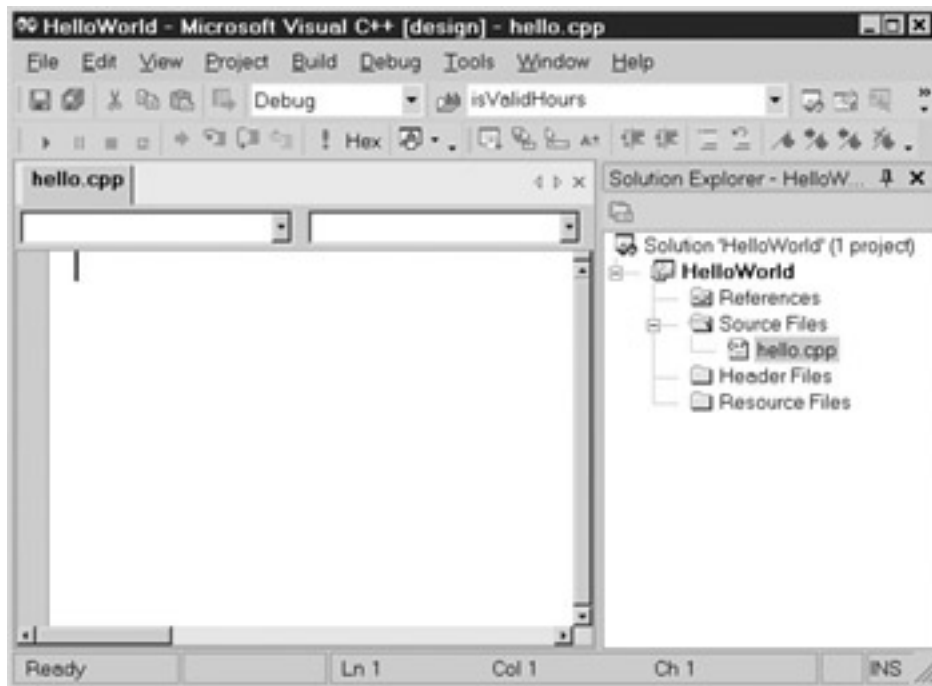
HelloWorld - Microsoft Visual C++ [design] - hello.cpp

File Edit View Project Build Debug Tools Window Help

Debug isValidHours

Hex

hello.cpp

Solution Explorer - HelloW...

Solution 'HelloWorld' (1 project)
HelloWorld
References
Source Files
hello.cpp
Header Files
Resource Files

Ready Ln 1 Col 1 Ch 1 INS